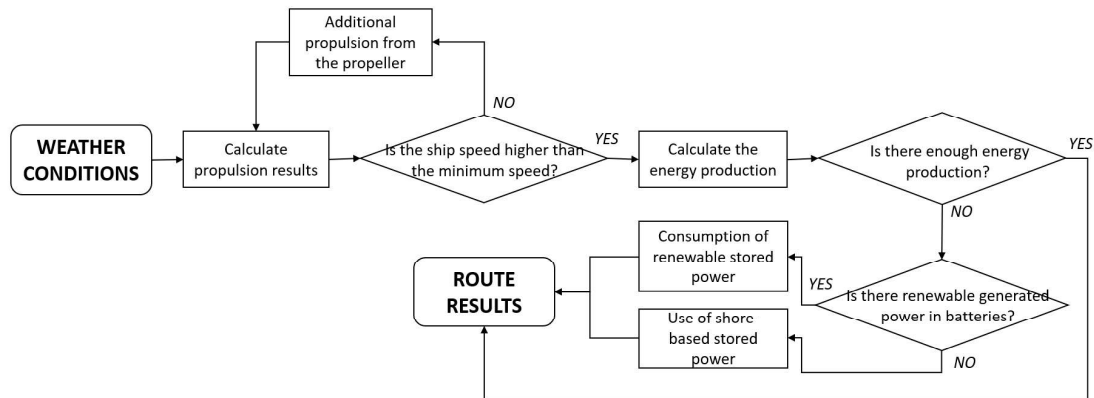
Additional propulsion from the propeller

NO

WEATHER CONDITIONS

Calculate propulsion results

Is the ship speed higher than the minimum speed?

YES

Calculate the energy production

Is there enough energy production?

YES

NO

Consumption of renewable stored power

ROUTE RESULTS

YES

Is there renewable generated power in batteries?

Use of shore based stored power

NO